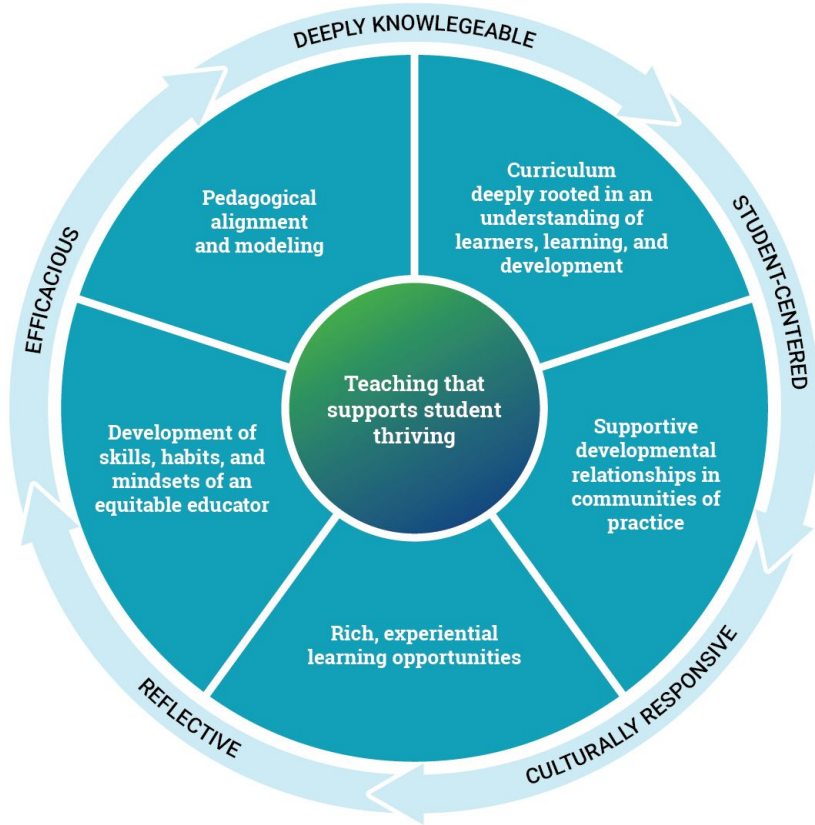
DEEPLY KNOWLEGEABLE

STUDENT-CENTERED

CULTURALLY RESPONSIVE

REFLECTIVE

EFFICACIOUS

Pedagogical alignment and modeling

Curriculum deeply rooted in an understanding of learners, learning, and development

Supportive developmental relationships in communities of practice

Rich, experiential learning opportunities

Development of skills, habits, and mindsets of an equitable educator

Teaching that supports student thriving